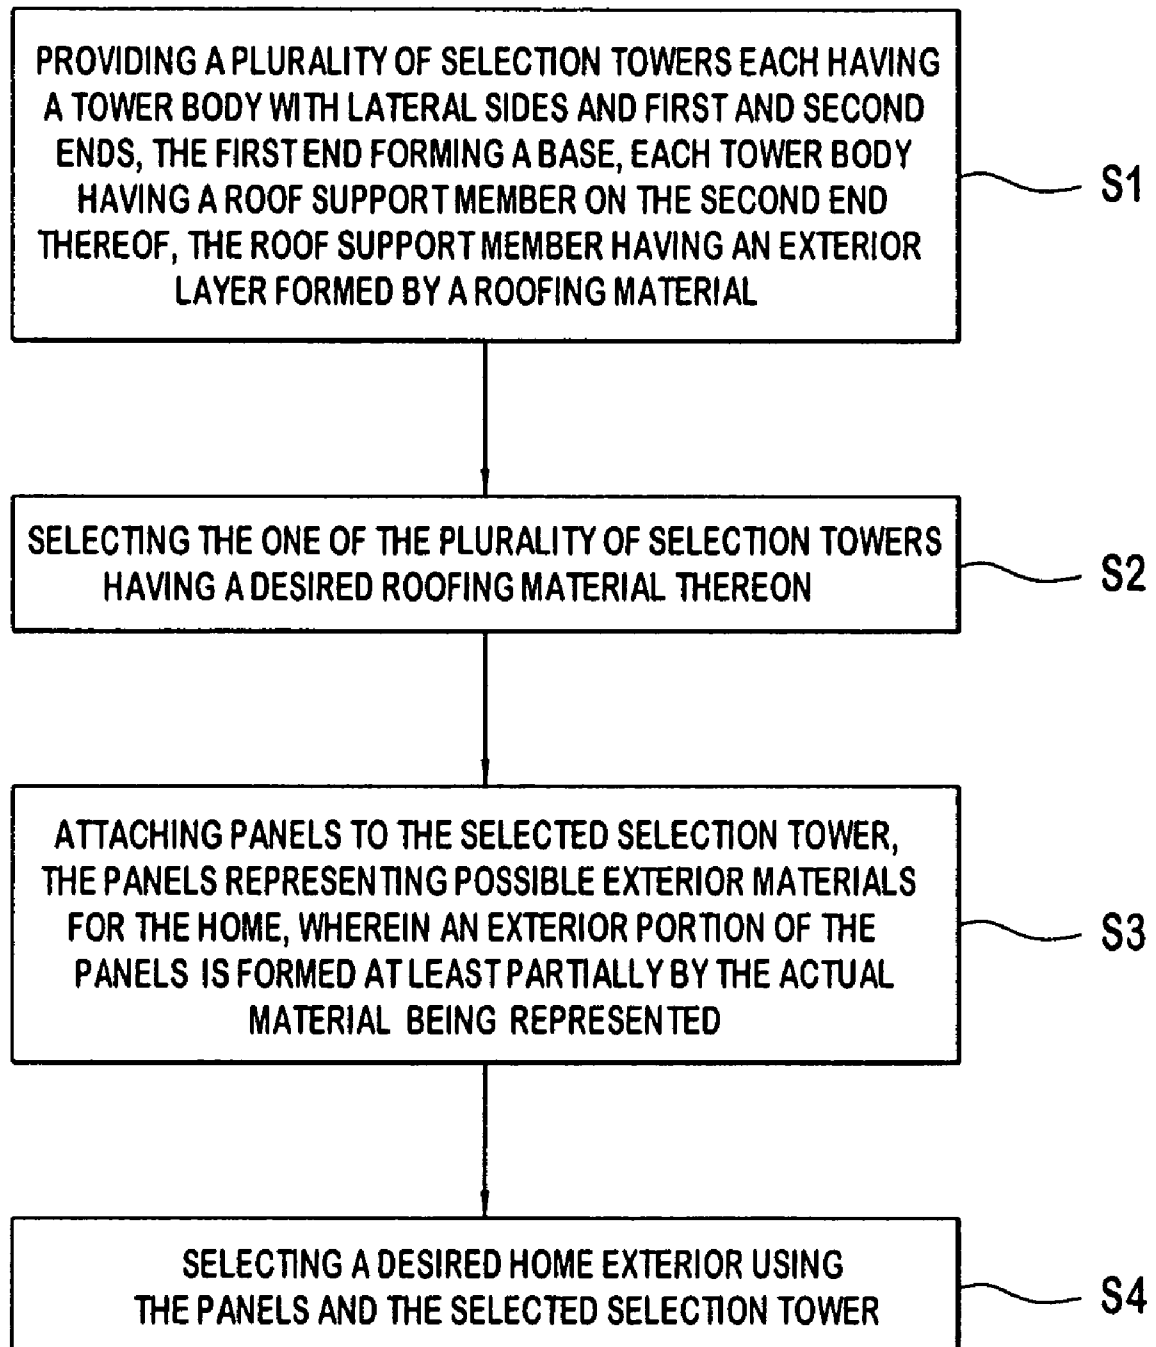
PROVIDING A PLURALITY OF SELECTION TOWERS EACH HAVING A TOWER BODY WITH LATERAL SIDES AND FIRST AND SECOND ENDS, THE FIRST END FORMING A BASE, EACH TOWER BODY HAVING A ROOF SUPPORT MEMBER ON THE SECOND END THEREOF, THE ROOF SUPPORT MEMBER HAVING AN EXTERIOR LAYER FORMED BY A ROOFING MATERIAL

S1

SELECTING THE ONE OF THE PLURALITY OF SELECTION TOWERS HAVING A DESIRED ROOFING MATERIAL THEREON

S2

ATTACHING PANELS TO THE SELECTED SELECTION TOWER, THE PANELS REPRESENTING POSSIBLE EXTERIOR MATERIALS FOR THE HOME, WHEREIN AN EXTERIOR PORTION OF THE PANELS IS FORMED AT LEAST PARTIALLY BY THE ACTUAL MATERIAL BEING REPRESENTED

S3

SELECTING A DESIRED HOME EXTERIOR USING THE PANELS AND THE SELECTED SELECTION TOWER

S4